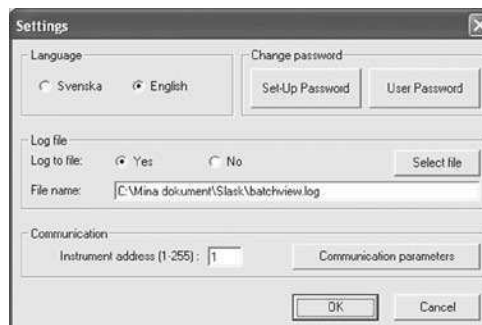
Settings

Language
Svenska
English

Change password
Set-Up Password
User Password

Log file
Log to file:
Yes
No
Select file

File name:
C:\Mina dokument\Slask\batchview.log

Communication
Instrument address (1-255) :
1
Communication parameters

OK
Cancel